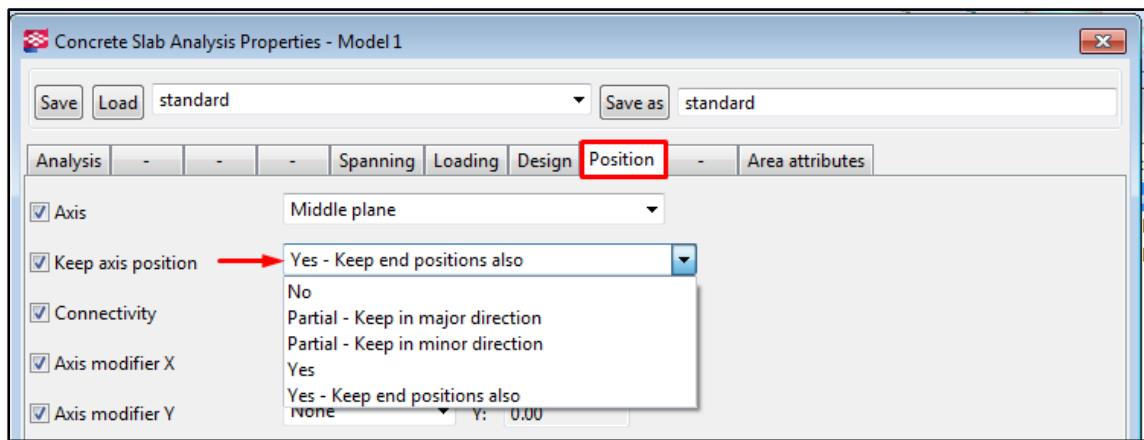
Concrete Slab Analysis Properties - Model 1

Save Load standard Save as standard

Analysis - - - Spanning Loading Design Position - Area attributes

Axis Middle plane

Keep axis position Yes - Keep end positions also

No
Partial - Keep in major direction
Partial - Keep in minor direction
Yes
Yes - Keep end positions also

Connectivity

Axis modifier X

Axis modifier Y None Y: 0.00